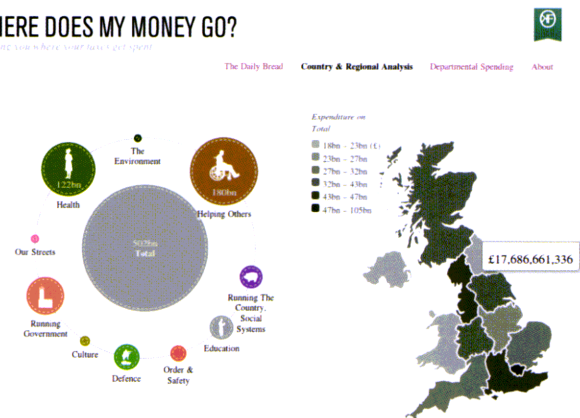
HERE DOES MY MONEY GO?

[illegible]

The Daily Bread Country & Regional Analysis Departmental Spending About

The Environment

122bn

Health

180bn

Helping Others

502bn
Total

Our Streets

Running Government

Running The Country, Social Systems

Education

Culture

Defence

Order & Safety

Expenditure on Total

18bn - 23bn (£)
23bn - 27bn
27bn - 32bn
32bn - 43bn
43bn - 47bn
47bn - 105bn

£17,686,661,336